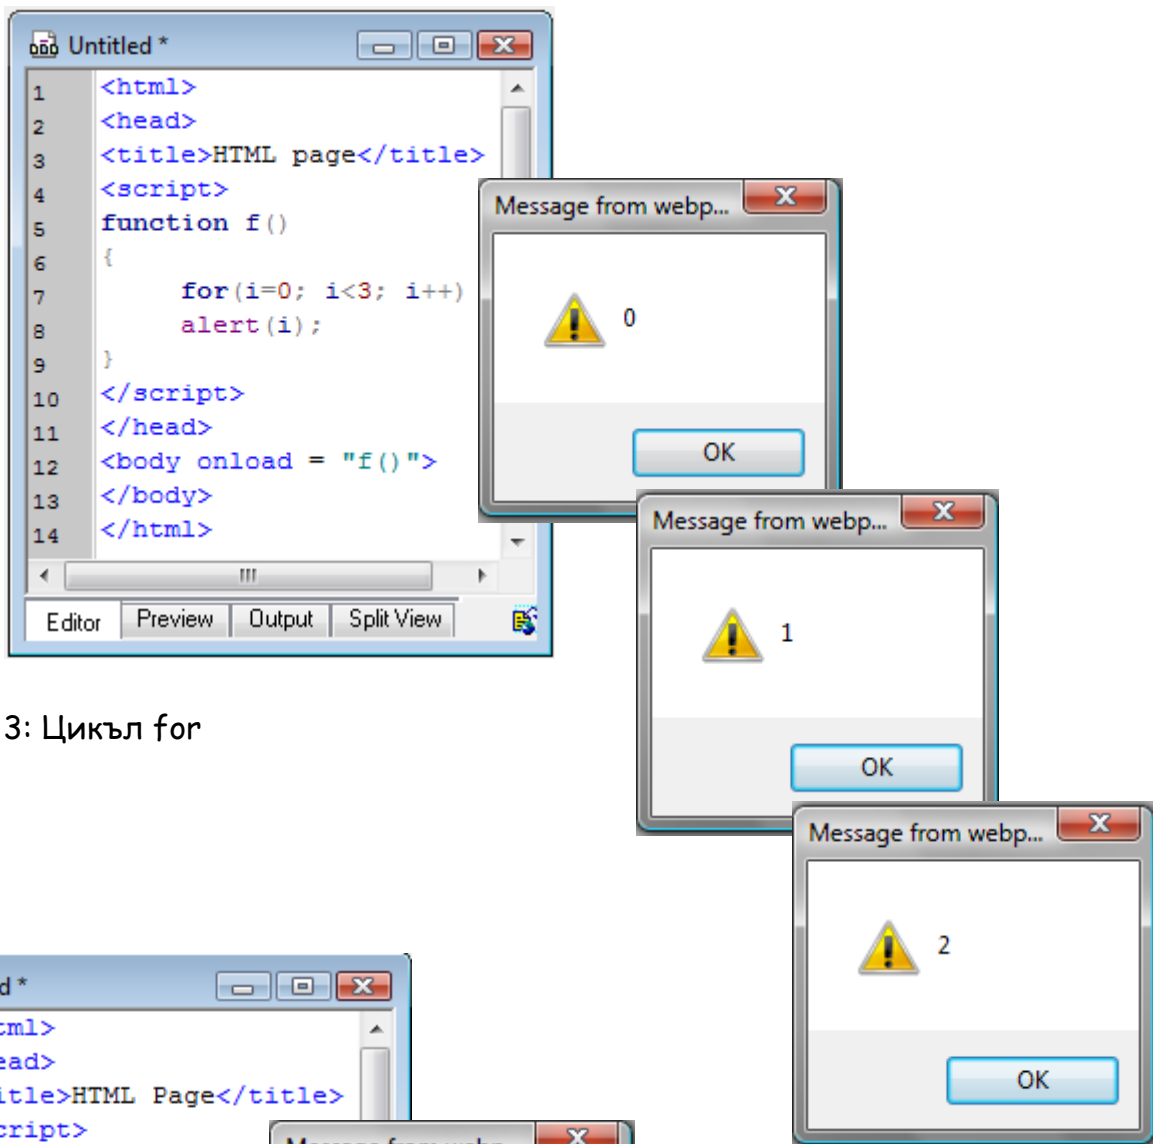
Untitled *

1 <html>
2 <head>
3 <title>HTML page</title>
4 <script>
5 function f()
6 {
7 for(i=0; i<3; i++)
8 alert(i);
9 }
10 </script>
11 </head>
12 <body onload = "f()">
13 </body>
14 </html>

Editor Preview Output Split View

Message from webp...
0
OK

Message from webp...
1
OK

Message from webp...
2
OK

3: Цикъл for

d *
tml>
ead>
itle>HTML Page</title>
cript>

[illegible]